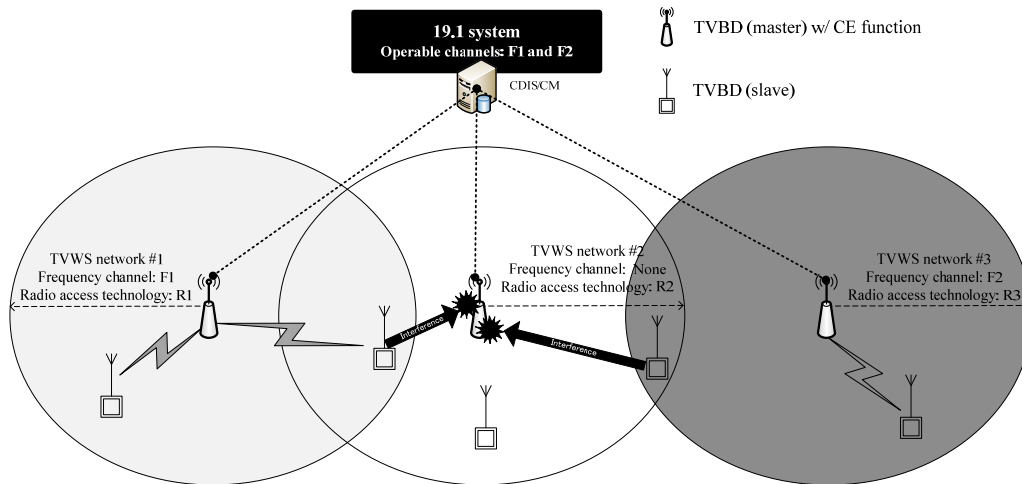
19.1 system
Operable channels: F1 and F2

CDIS/CM

TVBD (master) w/ CE function

TVBD (slave)

TVWS network #1
Frequency channel: F1
Radio access technology: R1

TVWS network #2
Frequency channel: None
Radio access technology: R2

TVWS network #3
Frequency channel: F2
Radio access technology: R3

Interference

Interference